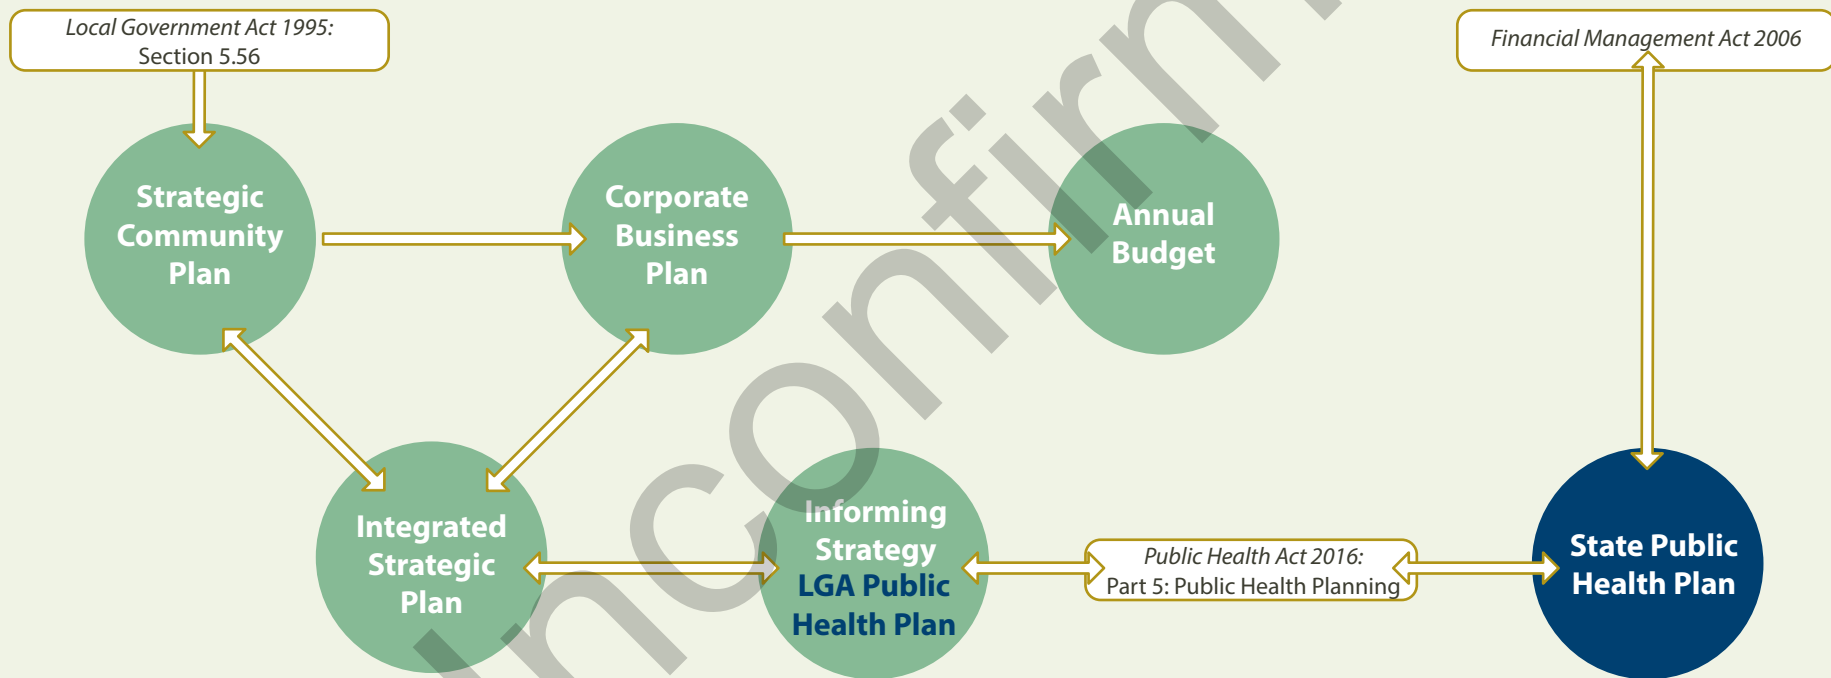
Local Government Act 1995:
Section 5.56

Financial Management Act 2006

Strategic Community Plan

Corporate Business Plan

Annual Budget

Integrated Strategic Plan

Informing Strategy
LGA Public Health Plan

Public Health Act 2016:
Part 5: Public Health Planning

State Public Health Plan

Unconfirm